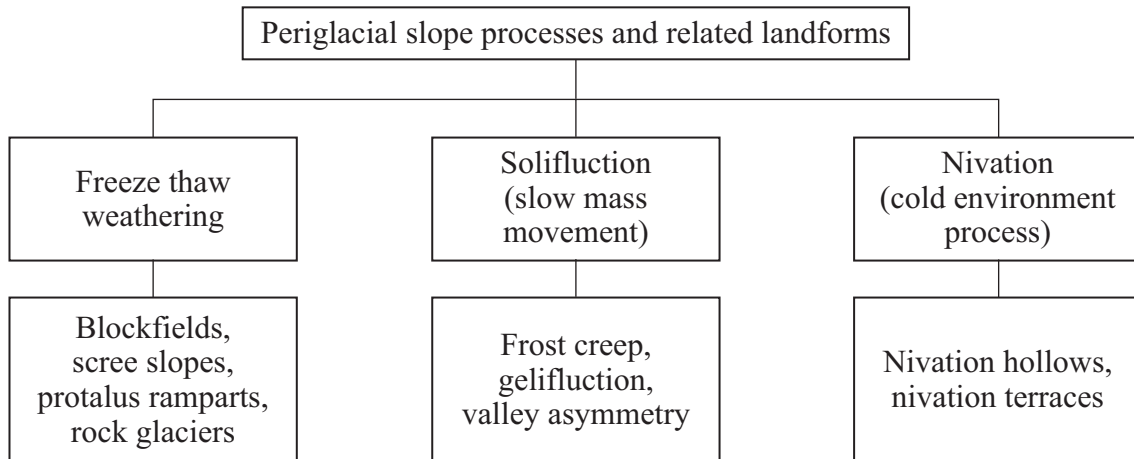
Periglacial slope processes and related landforms

Freeze thaw weathering

Solifluction (slow mass movement)

Nivation (cold environment process)

Blockfields, scree slopes, protalus ramparts, rock glaciers

Frost creep, gelifluction, valley asymmetry

Nivation hollows, nivation terraces